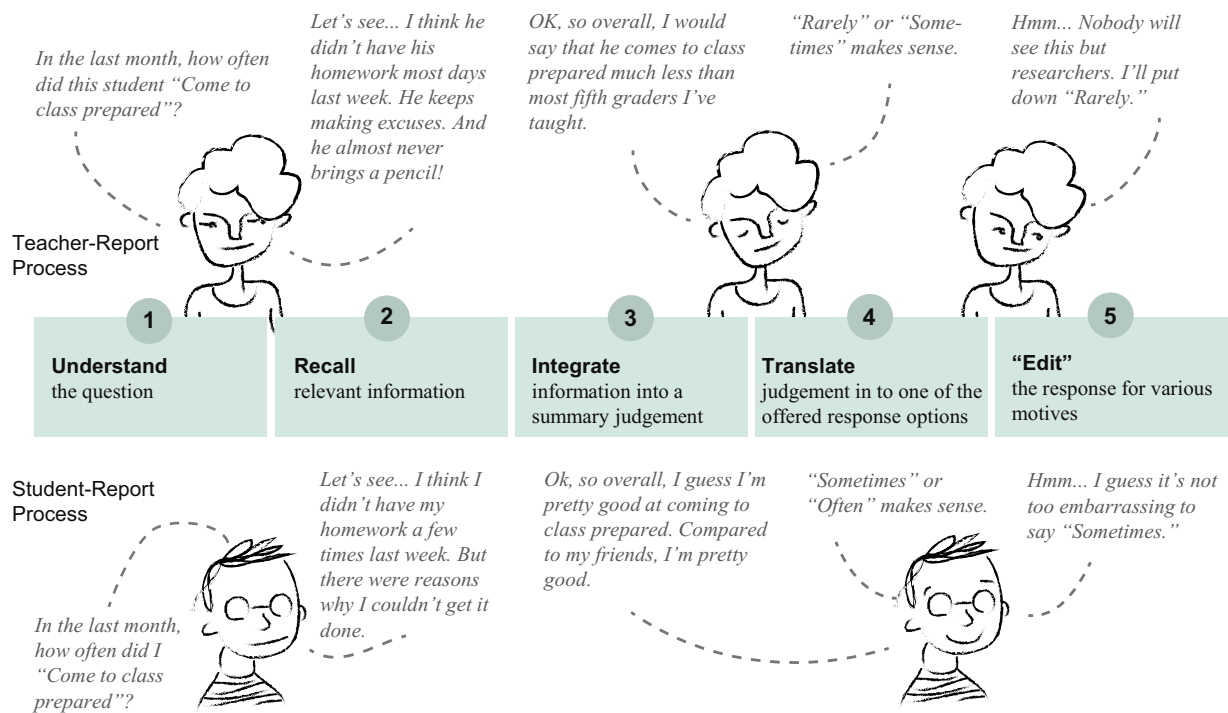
In the last month, how often did this student "Come to class prepared"?

Let's see... I think he didn't have his homework most days last week. He keeps making excuses. And he almost never brings a pencil!

OK, so overall, I would say that he comes to class prepared much less than most fifth graders I've taught.

"Rarely" or "Sometimes" makes sense.

Hmm... Nobody will see this but researchers. I'll put down "Rarely."

Teacher-Report Process

1
**Understand**
the question

2
**Recall**
relevant information

3
**Integrate**
information into a summary judgement

4
**Translate**
judgement in to one of the offered response options

5
**"Edit"**
the response for various motives

Student-Report Process

In the last month, how often did I "Come to class prepared"?

Let's see... I think I didn't have my homework a few times last week. But there were reasons why I couldn't get it done.

Ok, so overall, I guess I'm pretty good at coming to class prepared. Compared to my friends, I'm pretty good.

"Sometimes" or "Often" makes sense.

Hmm... I guess it's not too embarrassing to say "Sometimes."